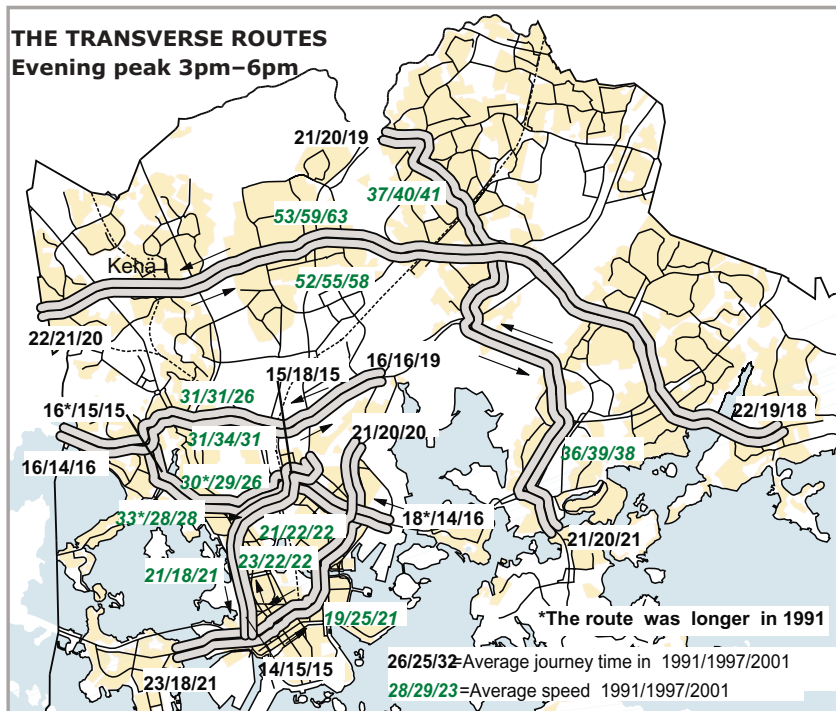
THE TRANSVERSE ROUTES
Evening peak 3pm–6pm

21/20/19
37/40/41
53/59/63
Kehä
52/55/58
22/21/20
16/16/19
15/18/15
31/31/26
16*/15/15
31/34/31
21/20/20
22/19/18
16/14/16
36/39/38
30*/29/26
33*/28/28
18*/14/16
21/22/22
21/20/21
23/22/22
21/18/21
19/25/21
*The route was longer in 1991
23/18/21
14/15/15
26/25/32=Average journey time in 1991/1997/2001
28/29/23=Average speed 1991/1997/2001